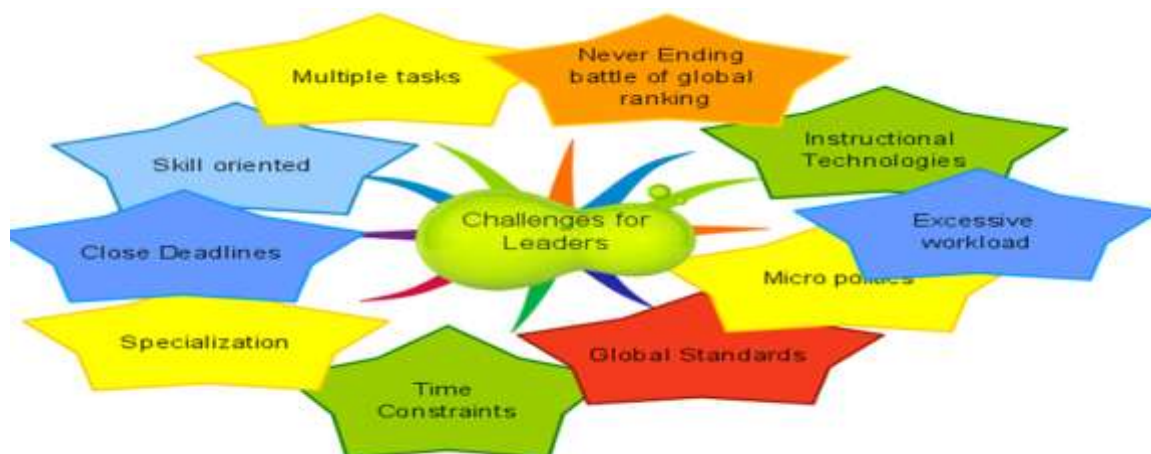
Multiple tasks

Never Ending battle of global ranking

Skill oriented

Instructional Technologies

Challenges for Leaders

Excessive workload

Close Deadlines

Micro politics

Specialization

Global Standards

Time Constraints